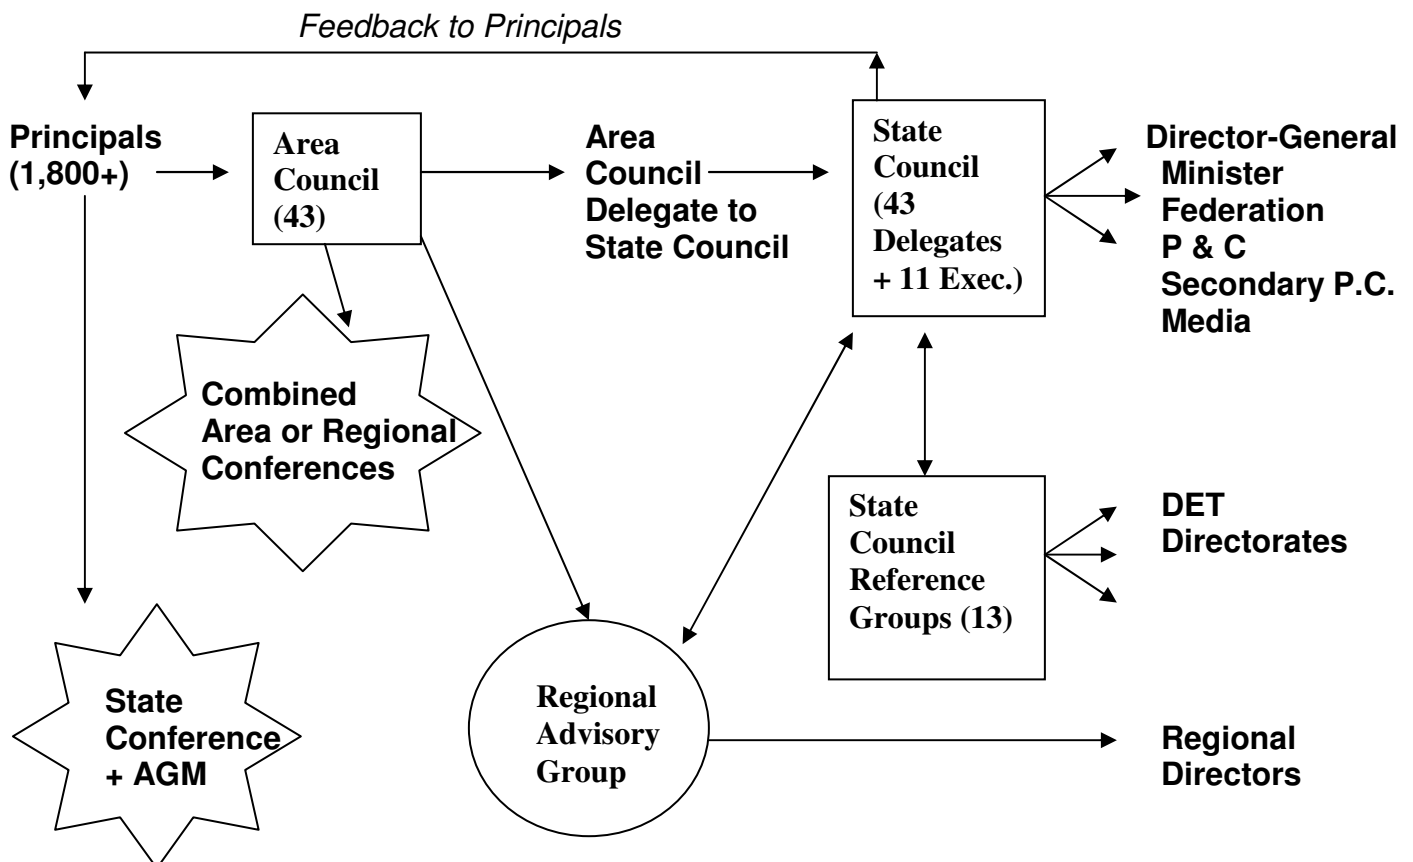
Feedback to Principals

Principals (1,800+)

Area Council (43)

Area Council Delegate to State Council

State Council (43 Delegates + 11 Exec.)

Director-General
Minister
Federation
P & C
Secondary P.C.
Media

Combined Area or Regional Conferences

State Council Reference Groups (13)

DET Directorates

State Conference + AGM

Regional Advisory Group

Regional Directors